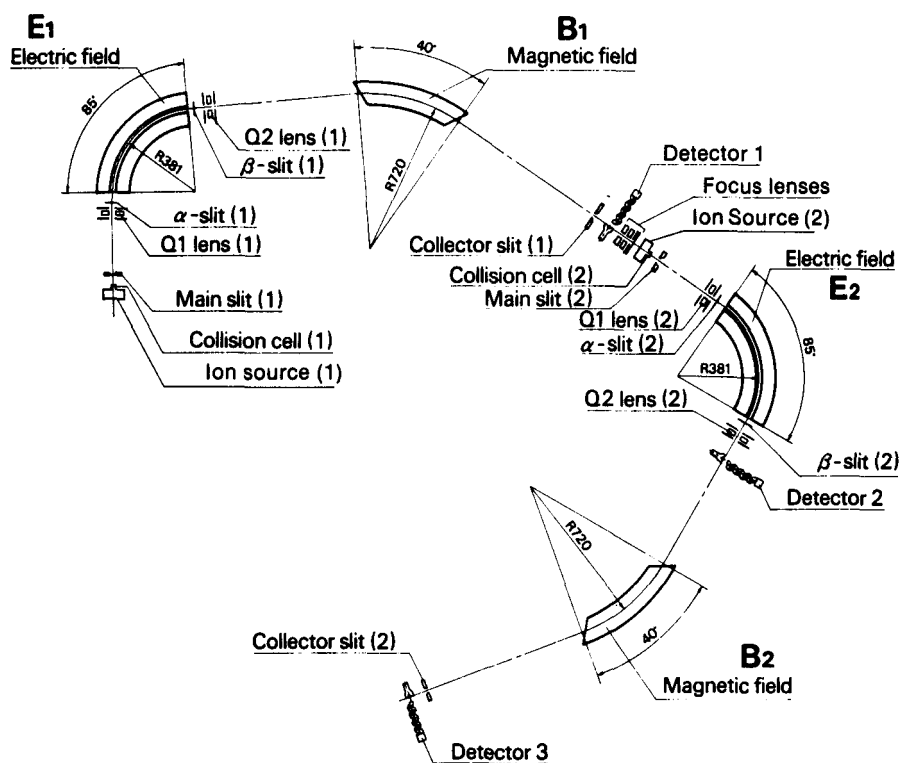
E1
Electric field
85°
R381
Q2 lens (1)
$\beta$-slit (1)
$\alpha$-slit (1)
Q1 lens (1)
Main slit (1)
Collision cell (1)
Ion source (1)

B1
Magnetic field
40°
R720
Collector slit (1)
Detector 1
Focus lenses
Ion Source (2)
Collision cell (2)
Main slit (2)
Q1 lens (2)
$\alpha$-slit (2)

Electric field
E2
85°
R381
Q2 lens (2)
$\beta$-slit (2)
Detector 2

R720
40°
B2
Magnetic field
Collector slit (2)
Detector 3